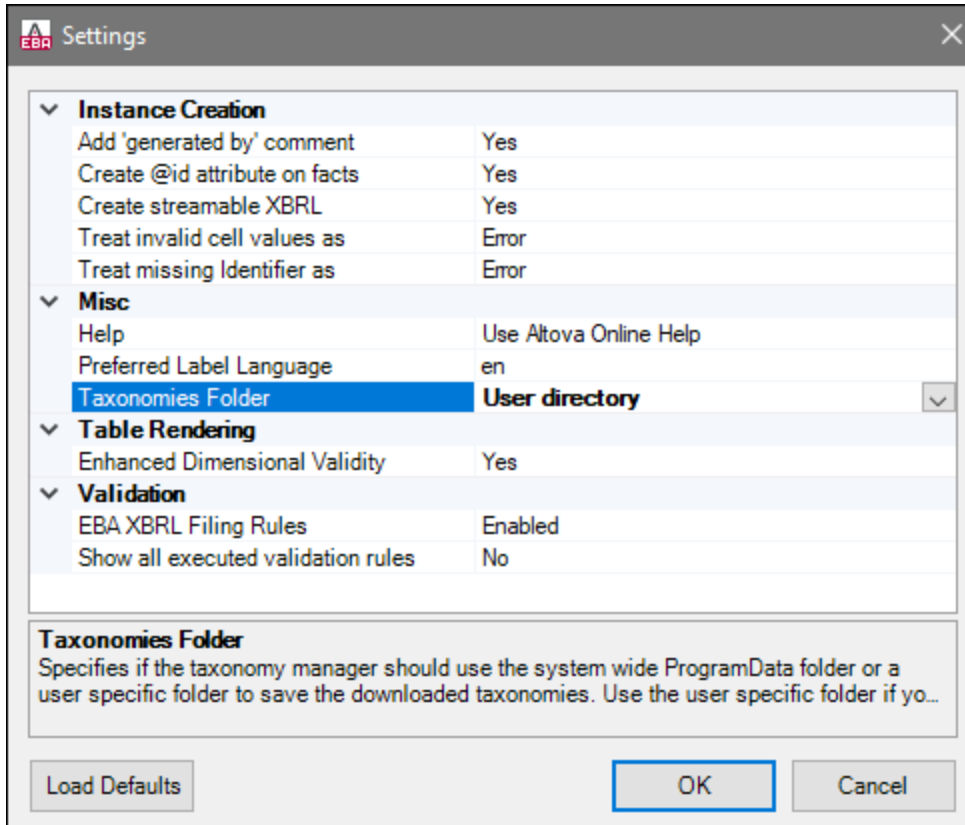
EBA Settings

Instance Creation

| | |
|---|---|
| Add 'generated by' comment | Yes |
| Create @id attribute on facts | Yes |
| Create streamable XBRL | Yes |
| Treat invalid cell values as | Error |
| Treat missing Identifier as | Error |

Misc

| | |
|---|---|
| Help | Use Altova Online Help |
| Preferred Label Language | en |
| Taxonomies Folder | User directory |

Table Rendering

| | |
|---|---|
| Enhanced Dimensional Validity | Yes |

Validation

| | |
|---|---|
| EBA XBRL Filing Rules | Enabled |
| Show all executed validation rules | No |

Taxonomies Folder
Specifies if the taxonomy manager should use the system wide ProgramData folder or a user specific folder to save the downloaded taxonomies. Use the user specific folder if yo...

Load Defaults OK Cancel